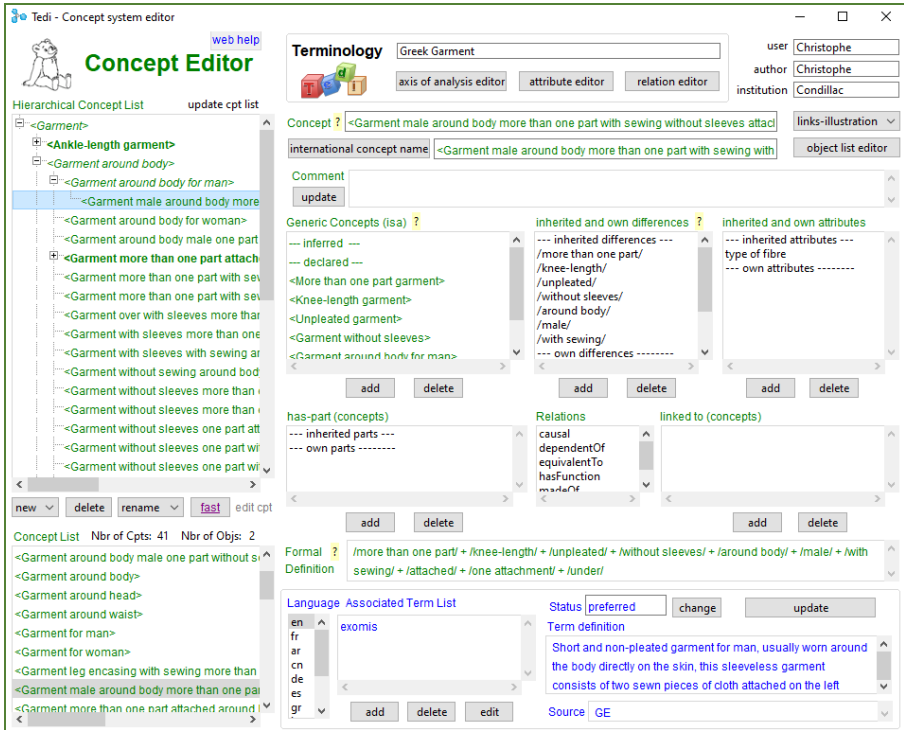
Tedi - Concept system editor

web help

Concept Editor

Hierarchical Concept List    update cpt list

<Garment>
<Ankle-length garment>
<Garment around body>
<Garment around body for man>
<Garment male around body more
<Garment around body for woman>
<Garment around body male one part
<Garment more than one part attach
<Garment more than one part with sew
<Garment more than one part with sev
<Garment over with sleeves more thar
<Garment with sleeves more than one
<Garment with sleeves with sewing ar
<Garment without sewing around bod
<Garment without sleeves more than
<Garment without sleeves more than
<Garment without sleeves one part att
<Garment without sleeves one part wi
<Garment without sleeves one part wi

new    delete    rename    fast    edit cpt

Concept List    Nbr of Cpts: 41    Nbr of Objs: 2

<Garment around body male one part without s
<Garment around body>
<Garment around head>
<Garment around waist>
<Garment for man>
<Garment for woman>
<Garment leg encasing with sewing more than
<Garment male around body more than one pa
<Garment more than one part attached around

Terminology    Greek Garment

axis of analysis editor    attribute editor    relation editor

user    Christophe
author    Christophe
institution    Condillac

Concept ?    <Garment male around body more than one part with sewing without sleeves attacl    links-illustration

international concept name    <Garment male around body more than one part with sewing with    object list editor

Comment
update

Generic Concepts (isa) ?
--- inferred ---
--- declared ---
<More than one part garment>
<Knee-length garment>
<Unpleated garment>
<Garment without sleeves>
<Garment around body for man>

add    delete

inherited and own differences ?
--- inherited differences ---
/more than one part/
/knee-length/
/unpleated/
/without sleeves/
/around body/
/male/
/with sewing/
--- own differences --------

add    delete

inherited and own attributes
--- inherited attributes ---
type of fibre
--- own attributes --------

add    delete

has-part (concepts)
--- inherited parts ---
--- own parts --------

add    delete

Relations
causal
dependentOf
equivalentTo
hasFunction
madeOf

linked to (concepts)

add    delete

Formal ?
Definition    /more than one part/ + /knee-length/ + /unpleated/ + /without sleeves/ + /around body/ + /male/ + /with sewing/ + /attached/ + /one attachment/ + /under/

Language    Associated Term List
en
fr
ar
cn
de
es
gr

exomis

add    delete    edit

Status    preferred    change    update

Term definition
Short and non-pleated garment for man, usually worn around the body directly on the skin, this sleeveless garment consists of two sewn pieces of cloth attached on the left

Source    GE